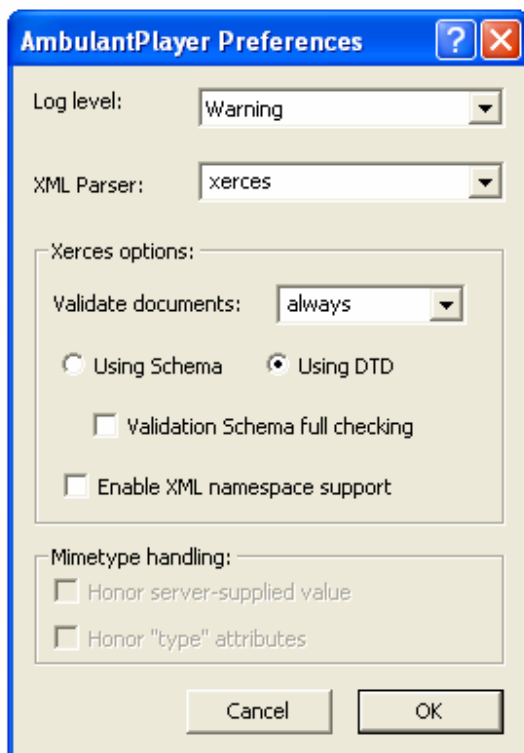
AmbulantPlayer Preferences

?

X

Log level: Warning

XML Parser: xerces

Xerces options:

Validate documents: always

Using Schema

Using DTD

Validation Schema full checking

Enable XML namespace support

Mimetype handling:

Honor server-supplied value

Honor "type" attributes

Cancel

OK